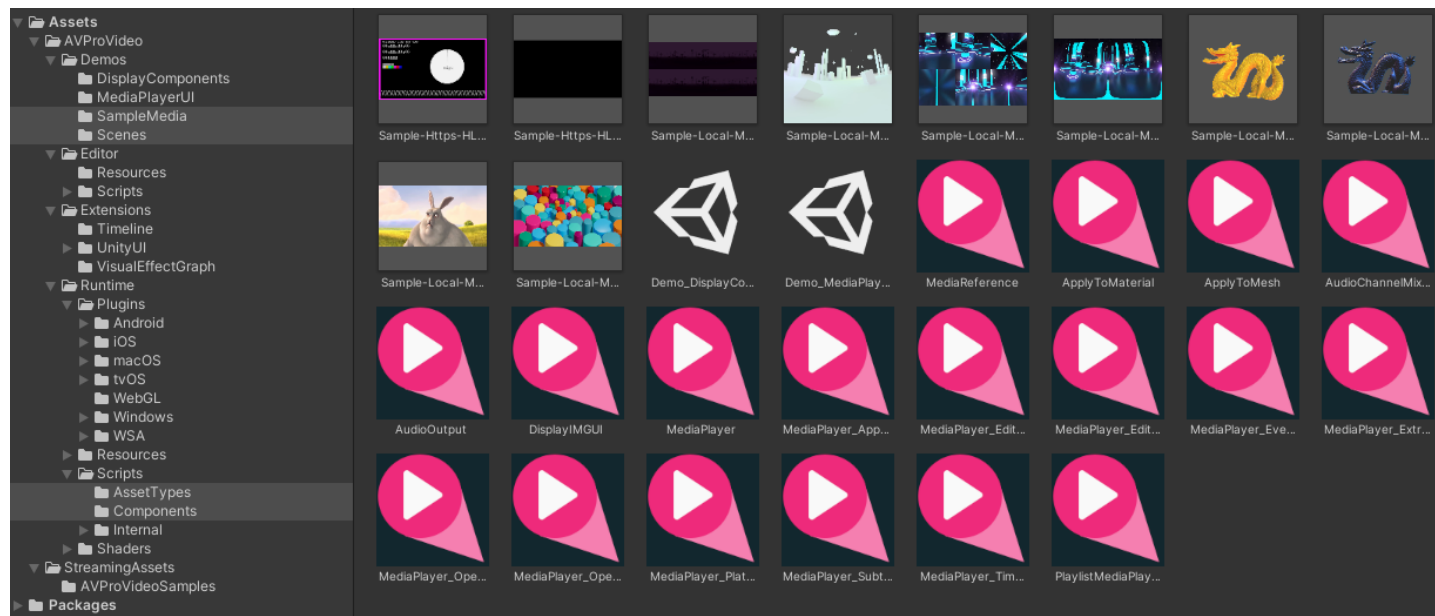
Assets
AVProVideo
Demos
DisplayComponents
MediaPlayerUI
SampleMedia
Scenes
Editor
Resources
Scripts
Extensions
Timeline
UnityUI
VisualEffectGraph
Runtime
Plugins
Android
iOS
macOS
tvOS
WebGL
Windows
WSA
Resources
Scripts
AssetTypes
Components
Internal
Shaders
StreamingAssets
AVProVideoSamples
Packages

Sample-Https-HL...
Sample-Https-HL...
Sample-Local-M...
Sample-Local-M...
Sample-Local-M...
Sample-Local-M...
Sample-Local-M...
Sample-Local-M...
Sample-Local-M...
Sample-Local-M...
Demo_DisplayCo...
Demo_MediaPlay...
MediaReference
ApplyToMaterial
ApplyToMesh
AudioChannelMix...
AudioOutput
DisplayIMGUI
MediaPlayer
MediaPlayer_App...
MediaPlayer_Edit...
MediaPlayer_Edit...
MediaPlayer_Eve...
MediaPlayer_Extr...
MediaPlayer_Ope...
MediaPlayer_Ope...
MediaPlayer_Plat...
MediaPlayer_Subt...
MediaPlayer_Tim...
PlaylistMediaPlay...